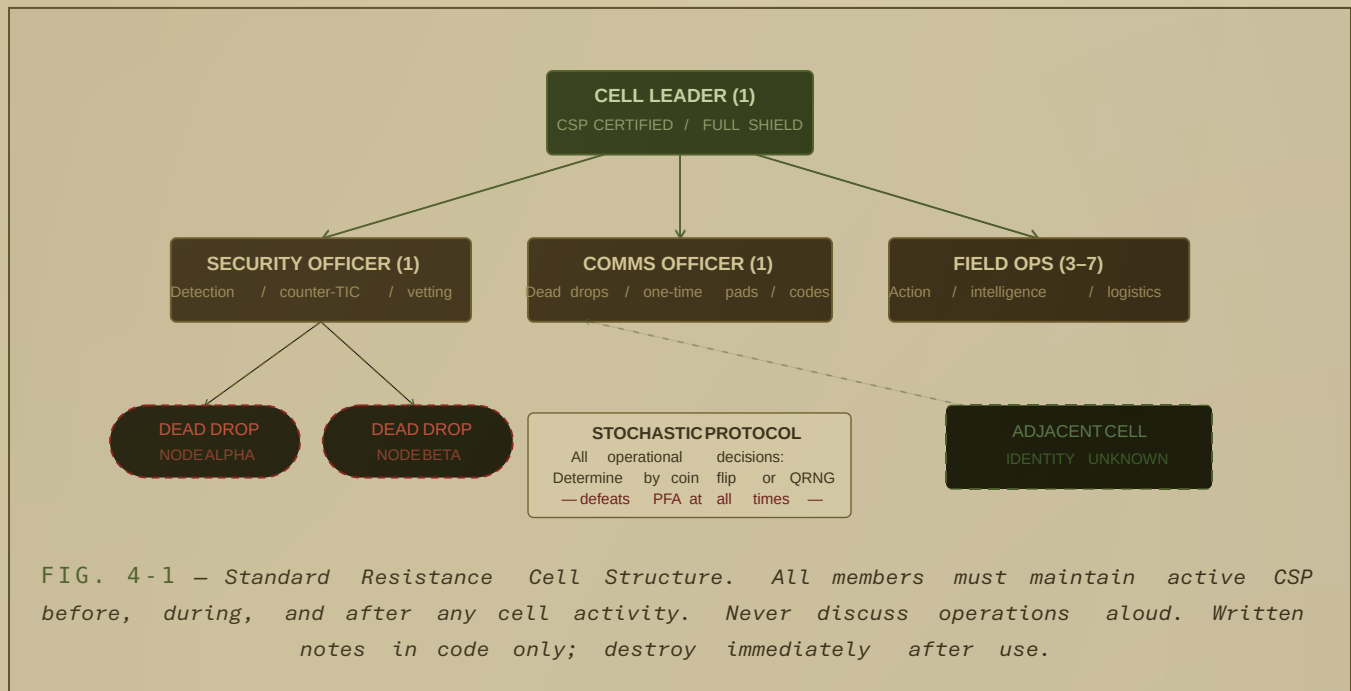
CELL LEADER (1)
CSP CERTIFIED / FULL SHIELD

SECURITY OFFICER (1)
Detection / counter-TIC / vetting

COMMS OFFICER (1)
Dead drops / one-time pads / codes

FIELD OPS (3–7)
Action / intelligence / logistics

DEAD DROP
NODE ALPHA

DEAD DROP
NODE BETA

STOCHASTIC PROTOCOL
All operational decisions:
Determine by coin flip or QRNG
— defeats PFA at all times —

ADJACENT CELL
IDENTITY UNKNOWN

FIG. 4-1 — Standard Resistance Cell Structure. All members must maintain active CSP before, during, and after any cell activity. Never discuss operations aloud. Written notes in code only; destroy immediately after use.